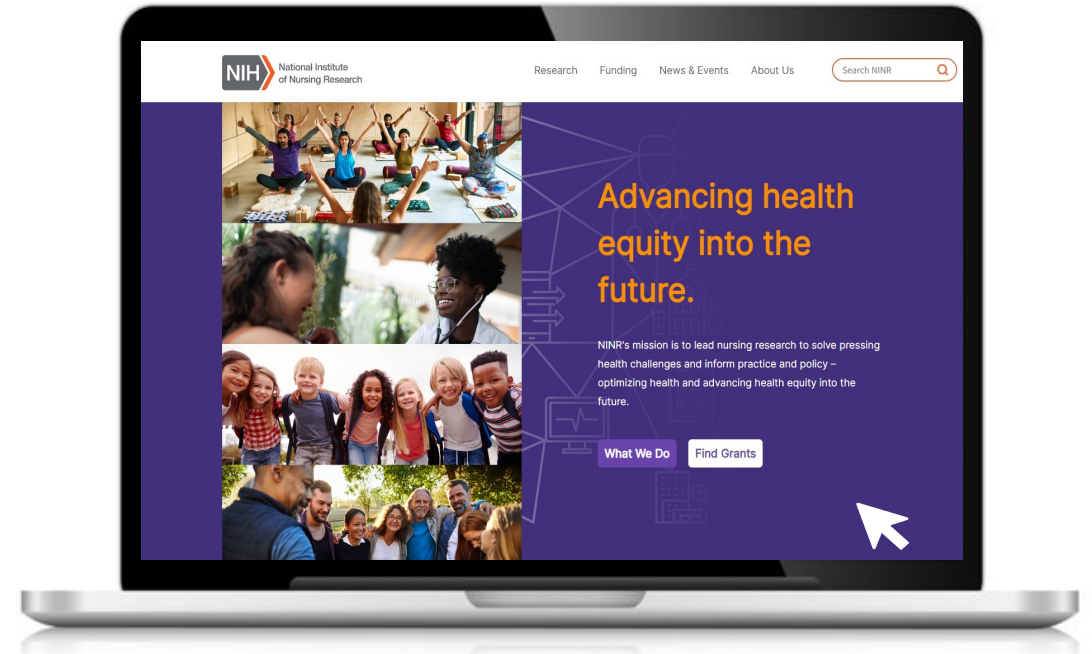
NIH National Institute of Nursing Research

Research Funding News & Events About Us Search NINR

Advancing health equity into the future.

NINR's mission is to lead nursing research to solve pressing health challenges and inform practice and policy – optimizing health and advancing health equity into the future.

What We Do Find Grants